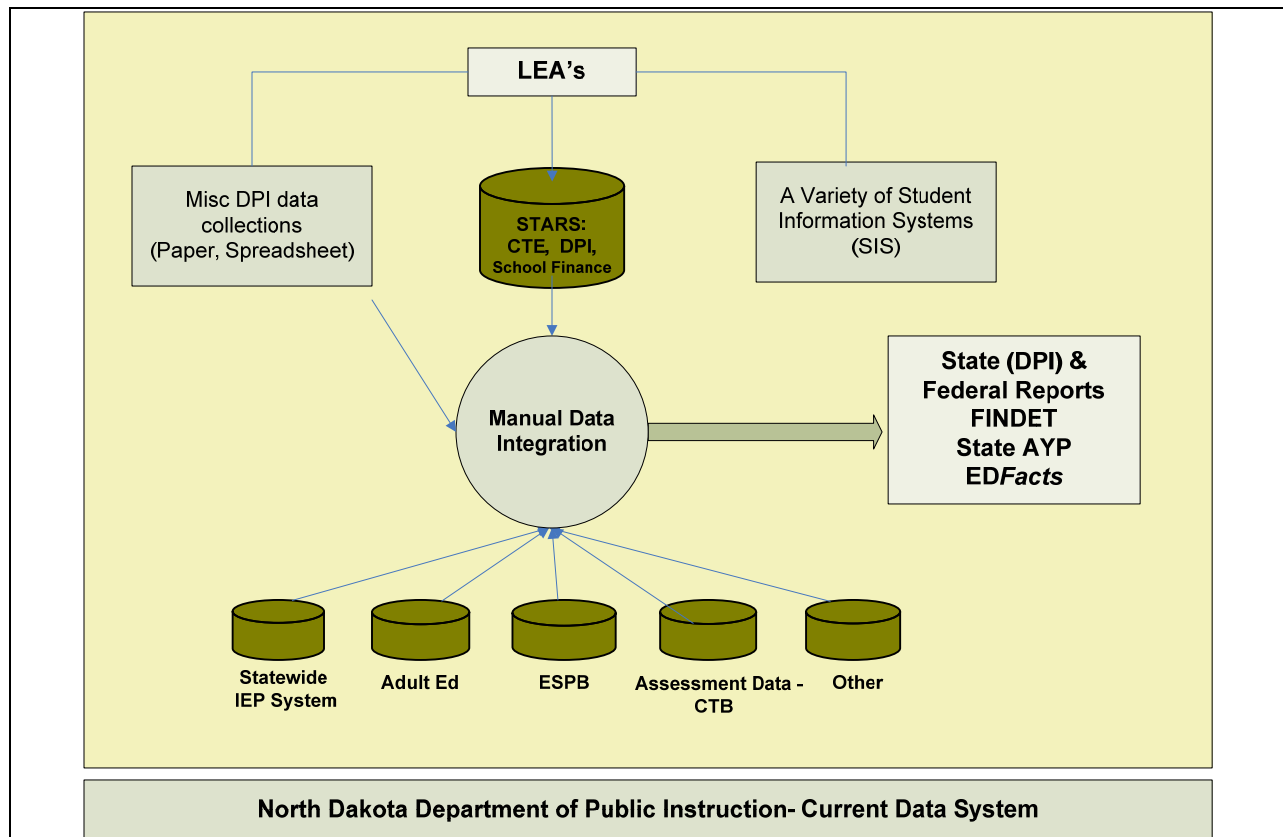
LEA's

Misc DPI data collections (Paper, Spreadsheet)

STARS: CTE, DPI, School Finance

A Variety of Student Information Systems (SIS)

Manual Data Integration

State (DPI) & Federal Reports FINDET State AYP EDFacts

Statewide IEP System

Adult Ed

ESPB

Assessment Data - CTB

Other

North Dakota Department of Public Instruction- Current Data System